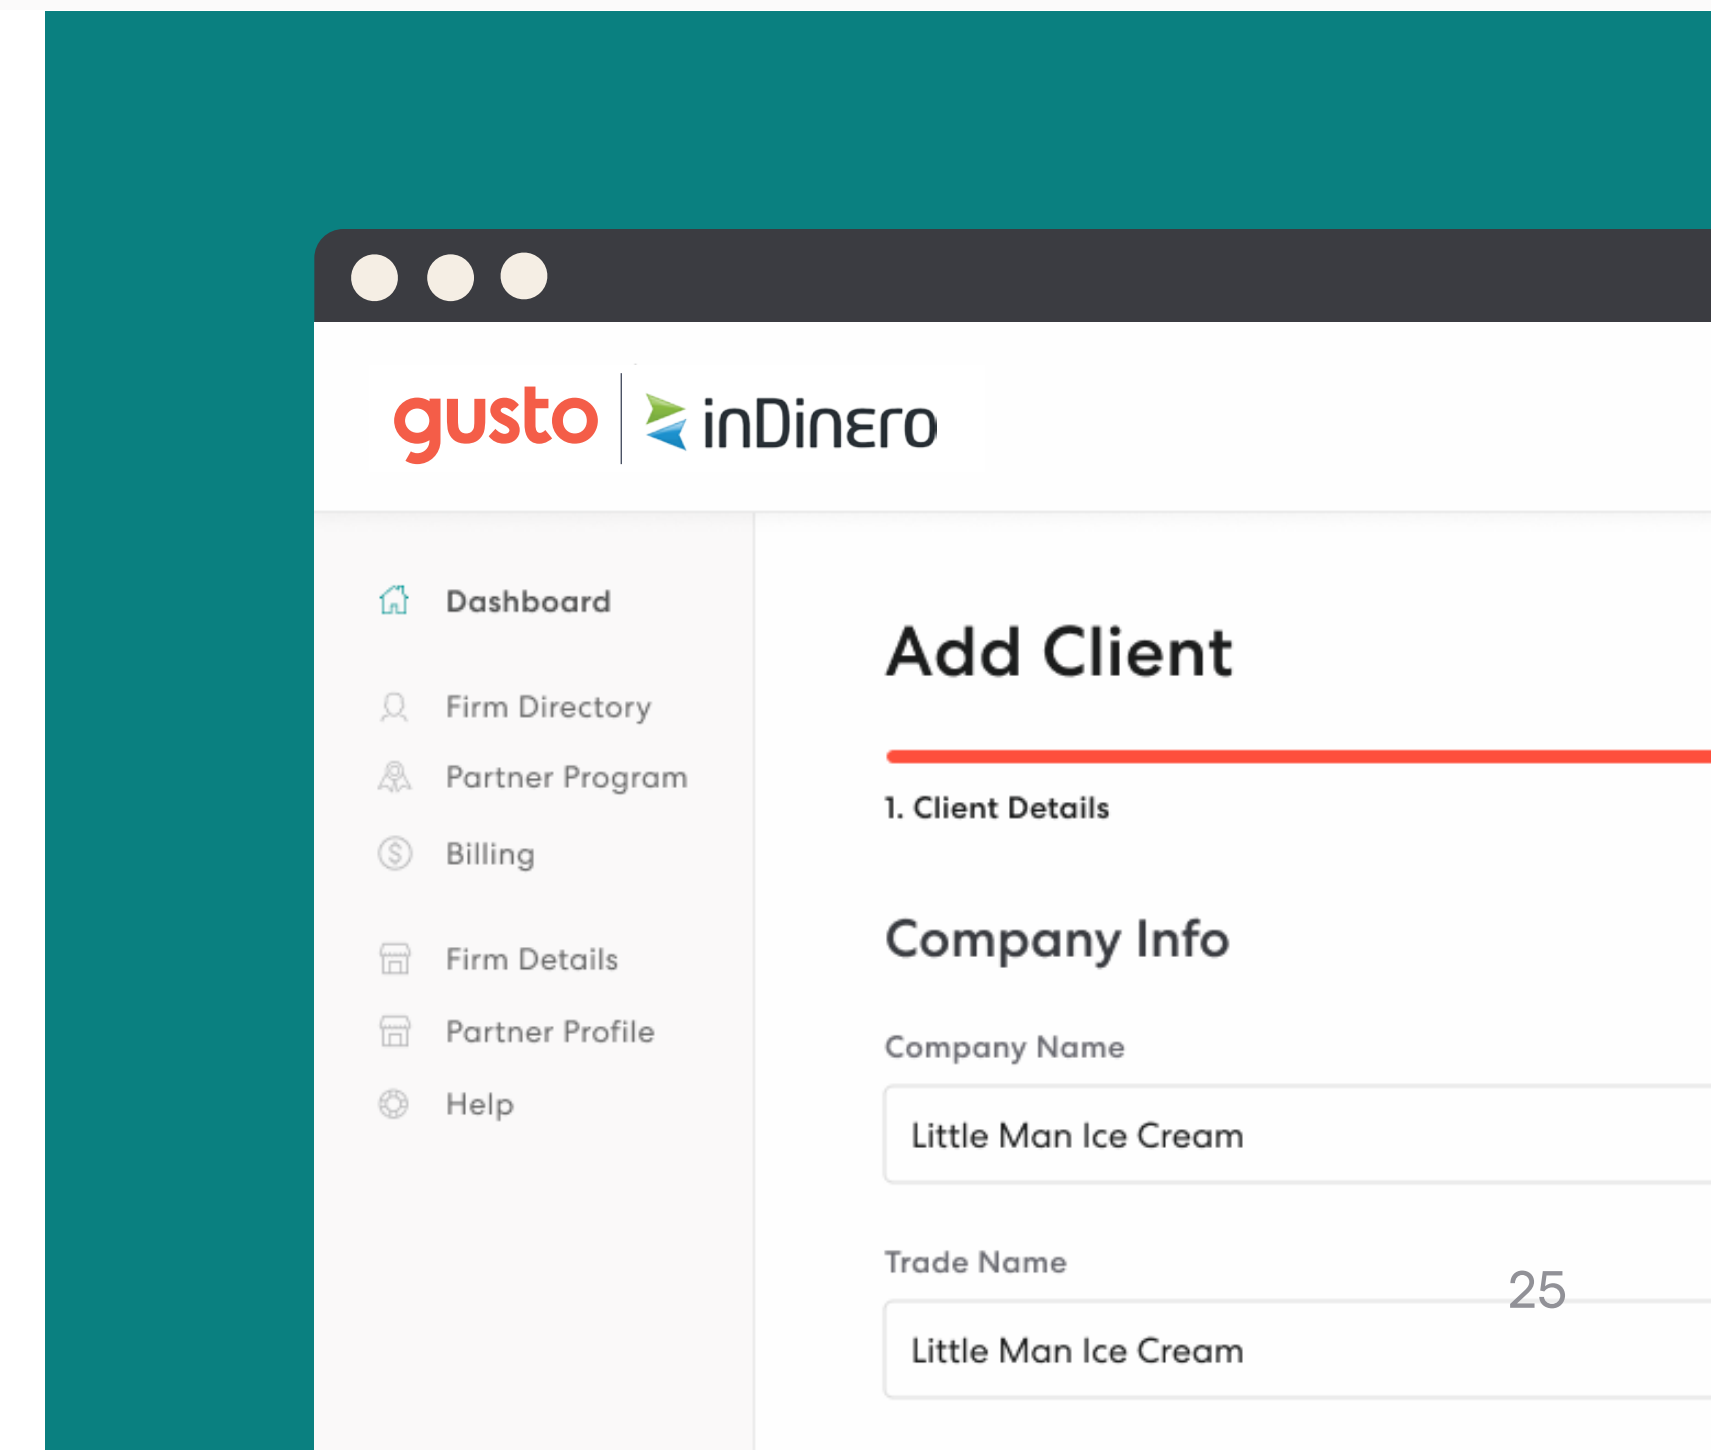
gusto | inDinero

Dashboard

Firm Directory

Partner Program

Billing

Firm Details

Partner Profile

Help

Add Client

1. Client Details

Company Info

Company Name

Little Man Ice Cream

Trade Name

25

Little Man Ice Cream